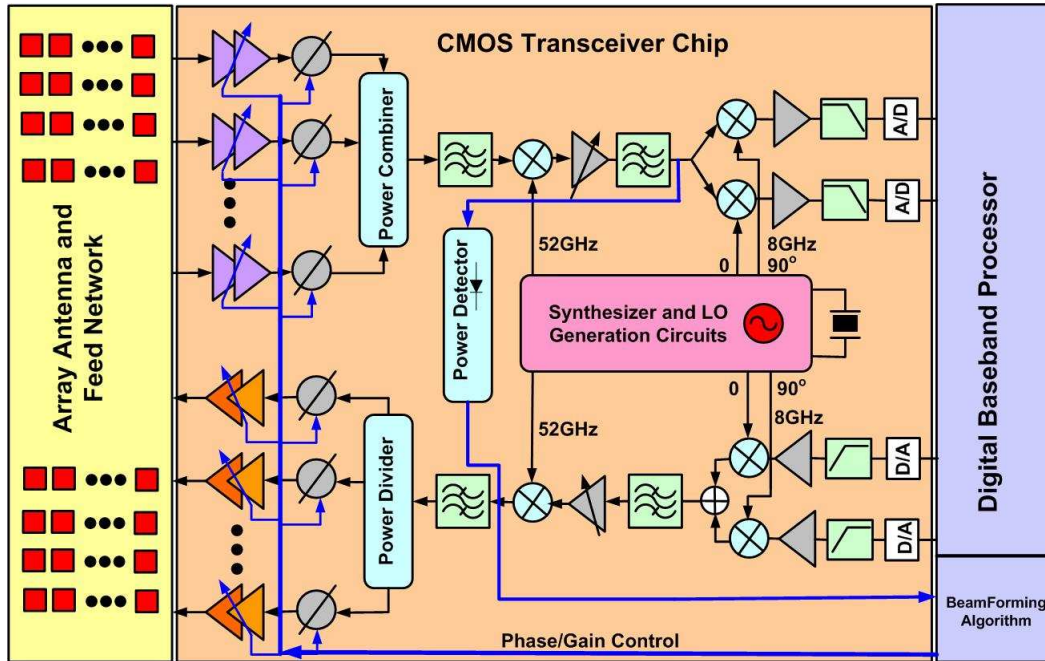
Array Antenna and Feed Network

CMOS Transceiver Chip

Power Combiner

Power Detector

52GHz

A/D

A/D

8GHz

0

90°

Synthesizer and LO Generation Circuits

0

90°

8GHz

52GHz

Power Divider

D/A

D/A

Digital Baseband Processor

BeamForming Algorithm

Phase/Gain Control